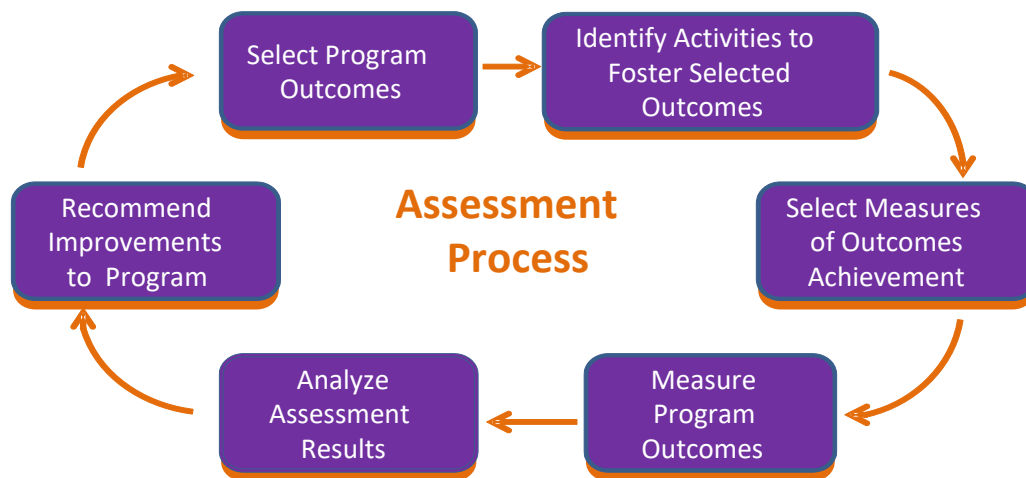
Select Program Outcomes

Identify Activities to Foster Selected Outcomes

Select Measures of Outcomes Achievement

Measure Program Outcomes

Analyze Assessment Results

Recommend Improvements to Program

Assessment Process